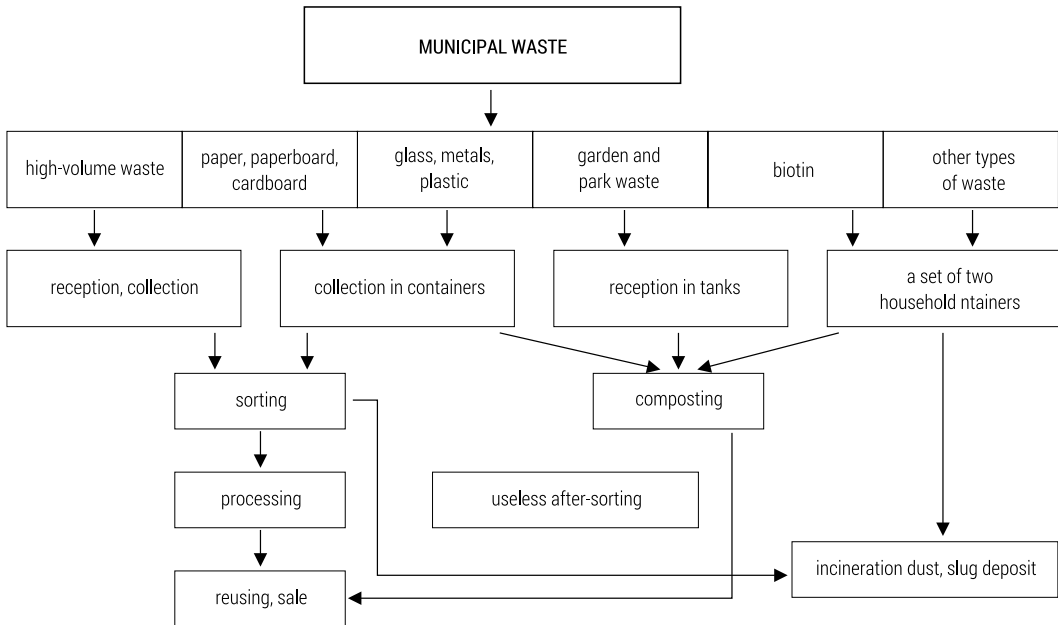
MUNICIPAL WASTE

high-volume waste

paper, paperboard, cardboard

glass, metals, plastic

garden and park waste

biotin

other types of waste

reception, collection

collection in containers

reception in tanks

a set of two household ntainers

sorting

composting

processing

useless after-sorting

reusing, sale

incineration dust, slug deposit